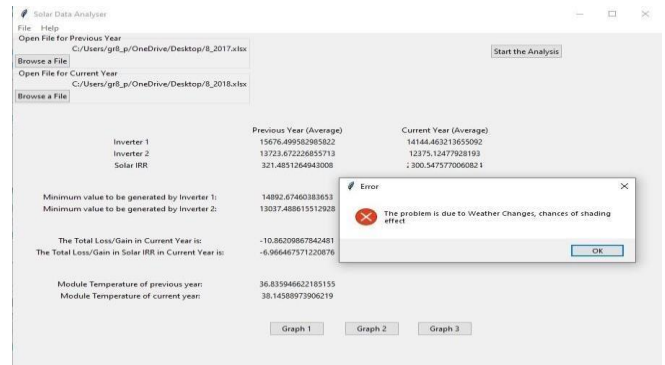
Solar Data Analyser

File Help

Open File for Previous Year
C:/Users/gr8_p/OneDrive/Desktop/8_2017.xlsx
Browse a File

Open File for Current Year
C:/Users/gr8_p/OneDrive/Desktop/8_2018.xlsx
Browse a File

Start the Analysis

| | Previous Year (Average) | Current Year (Average) |
|---|---|---|
| Inverter 1 | 15676.499582985822 | 14144.463213655092 |
| Inverter 2 | 13723.672226855713 | 12375.12477928193 |
| Solar IRR | 321.4851264943008 | 300.5475770060821 |

Minimum value to be generated by Inverter 1: 14892.67460383653
Minimum value to be generated by Inverter 2: 13037.488615512928

The Total Loss/Gain in Current Year is: -10.86209867842481
The Total Loss/Gain in Solar IRR in Current Year is: -6.966467571220876

Module Temperature of previous year: 36.835946622185155
Module Temperature of current year: 38.14588973906219

Graph 1 Graph 2 Graph 3

Error

The problem is due to Weather Changes, chances of shading effect

OK